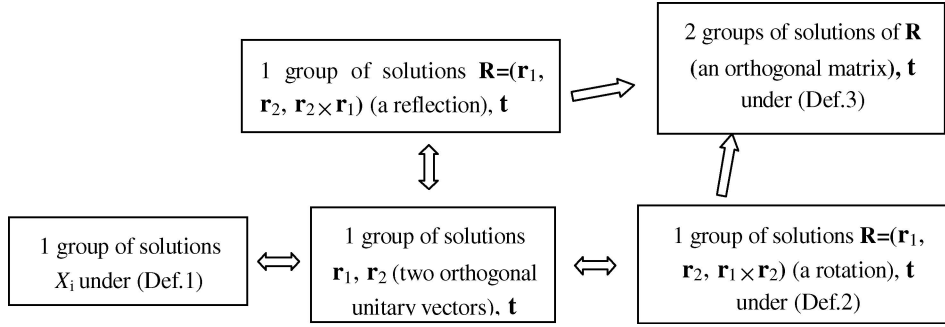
1 group of solutions $\mathbf{R}$=($\mathbf{r}_1$, $\mathbf{r}_2$, $\mathbf{r}_2\times\mathbf{r}_1$) (a reflection), $\mathbf{t}$

2 groups of solutions of $\mathbf{R}$ (an orthogonal matrix), $\mathbf{t}$ under (Def.3)

1 group of solutions $X_{\text{i}}$ under (Def.1)

1 group of solutions $\mathbf{r}_1$, $\mathbf{r}_2$ (two orthogonal unitary vectors), $\mathbf{t}$

1 group of solutions $\mathbf{R}$=($\mathbf{r}_1$, $\mathbf{r}_2$, $\mathbf{r}_1\times\mathbf{r}_2$) (a rotation), $\mathbf{t}$ under (Def.2)